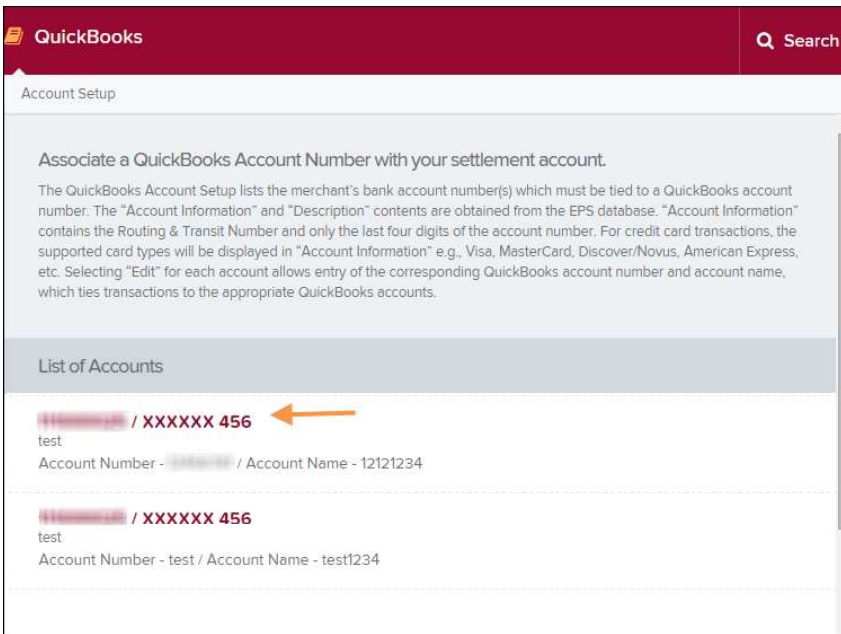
QuickBooks

Search

Account Setup

Associate a QuickBooks Account Number with your settlement account.

The QuickBooks Account Setup lists the merchant's bank account number(s) which must be tied to a QuickBooks account number. The "Account Information" and "Description" contents are obtained from the EPS database. "Account Information" contains the Routing & Transit Number and only the last four digits of the account number. For credit card transactions, the supported card types will be displayed in "Account Information" e.g., Visa, MasterCard, Discover/Novus, American Express, etc. Selecting "Edit" for each account allows entry of the corresponding QuickBooks account number and account name, which ties transactions to the appropriate QuickBooks accounts.

List of Accounts

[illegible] / XXXXXX 456
test
Account Number - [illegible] / Account Name - 12121234

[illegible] / XXXXXX 456
test
Account Number - test / Account Name - test1234